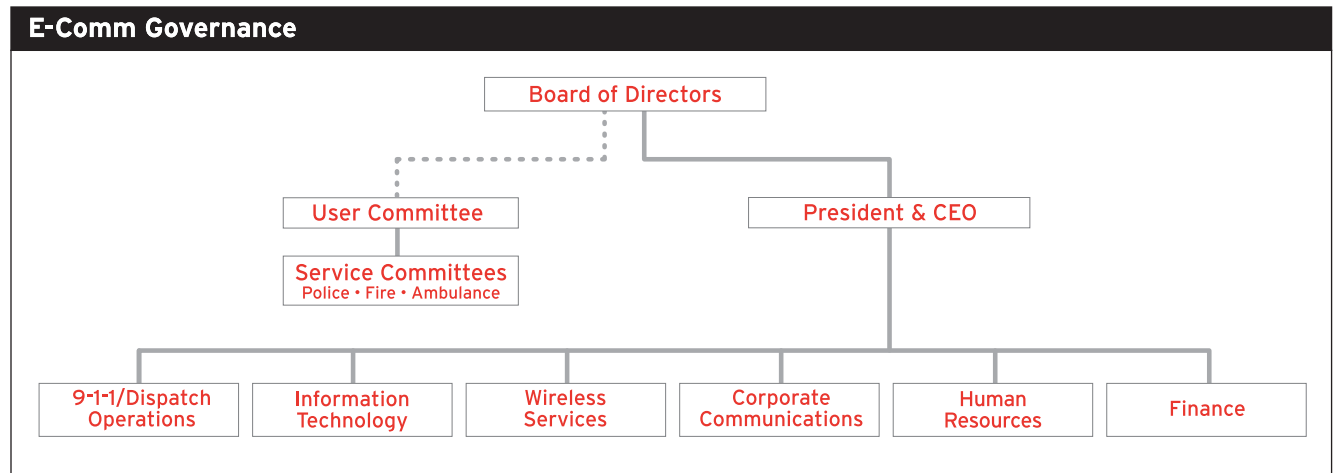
E-Comm Governance

Board of Directors

User Committee

President & CEO

Service Committees
Police • Fire • Ambulance

9-1-1/Dispatch Operations

Information Technology

Wireless Services

Corporate Communications

Human Resources

Finance